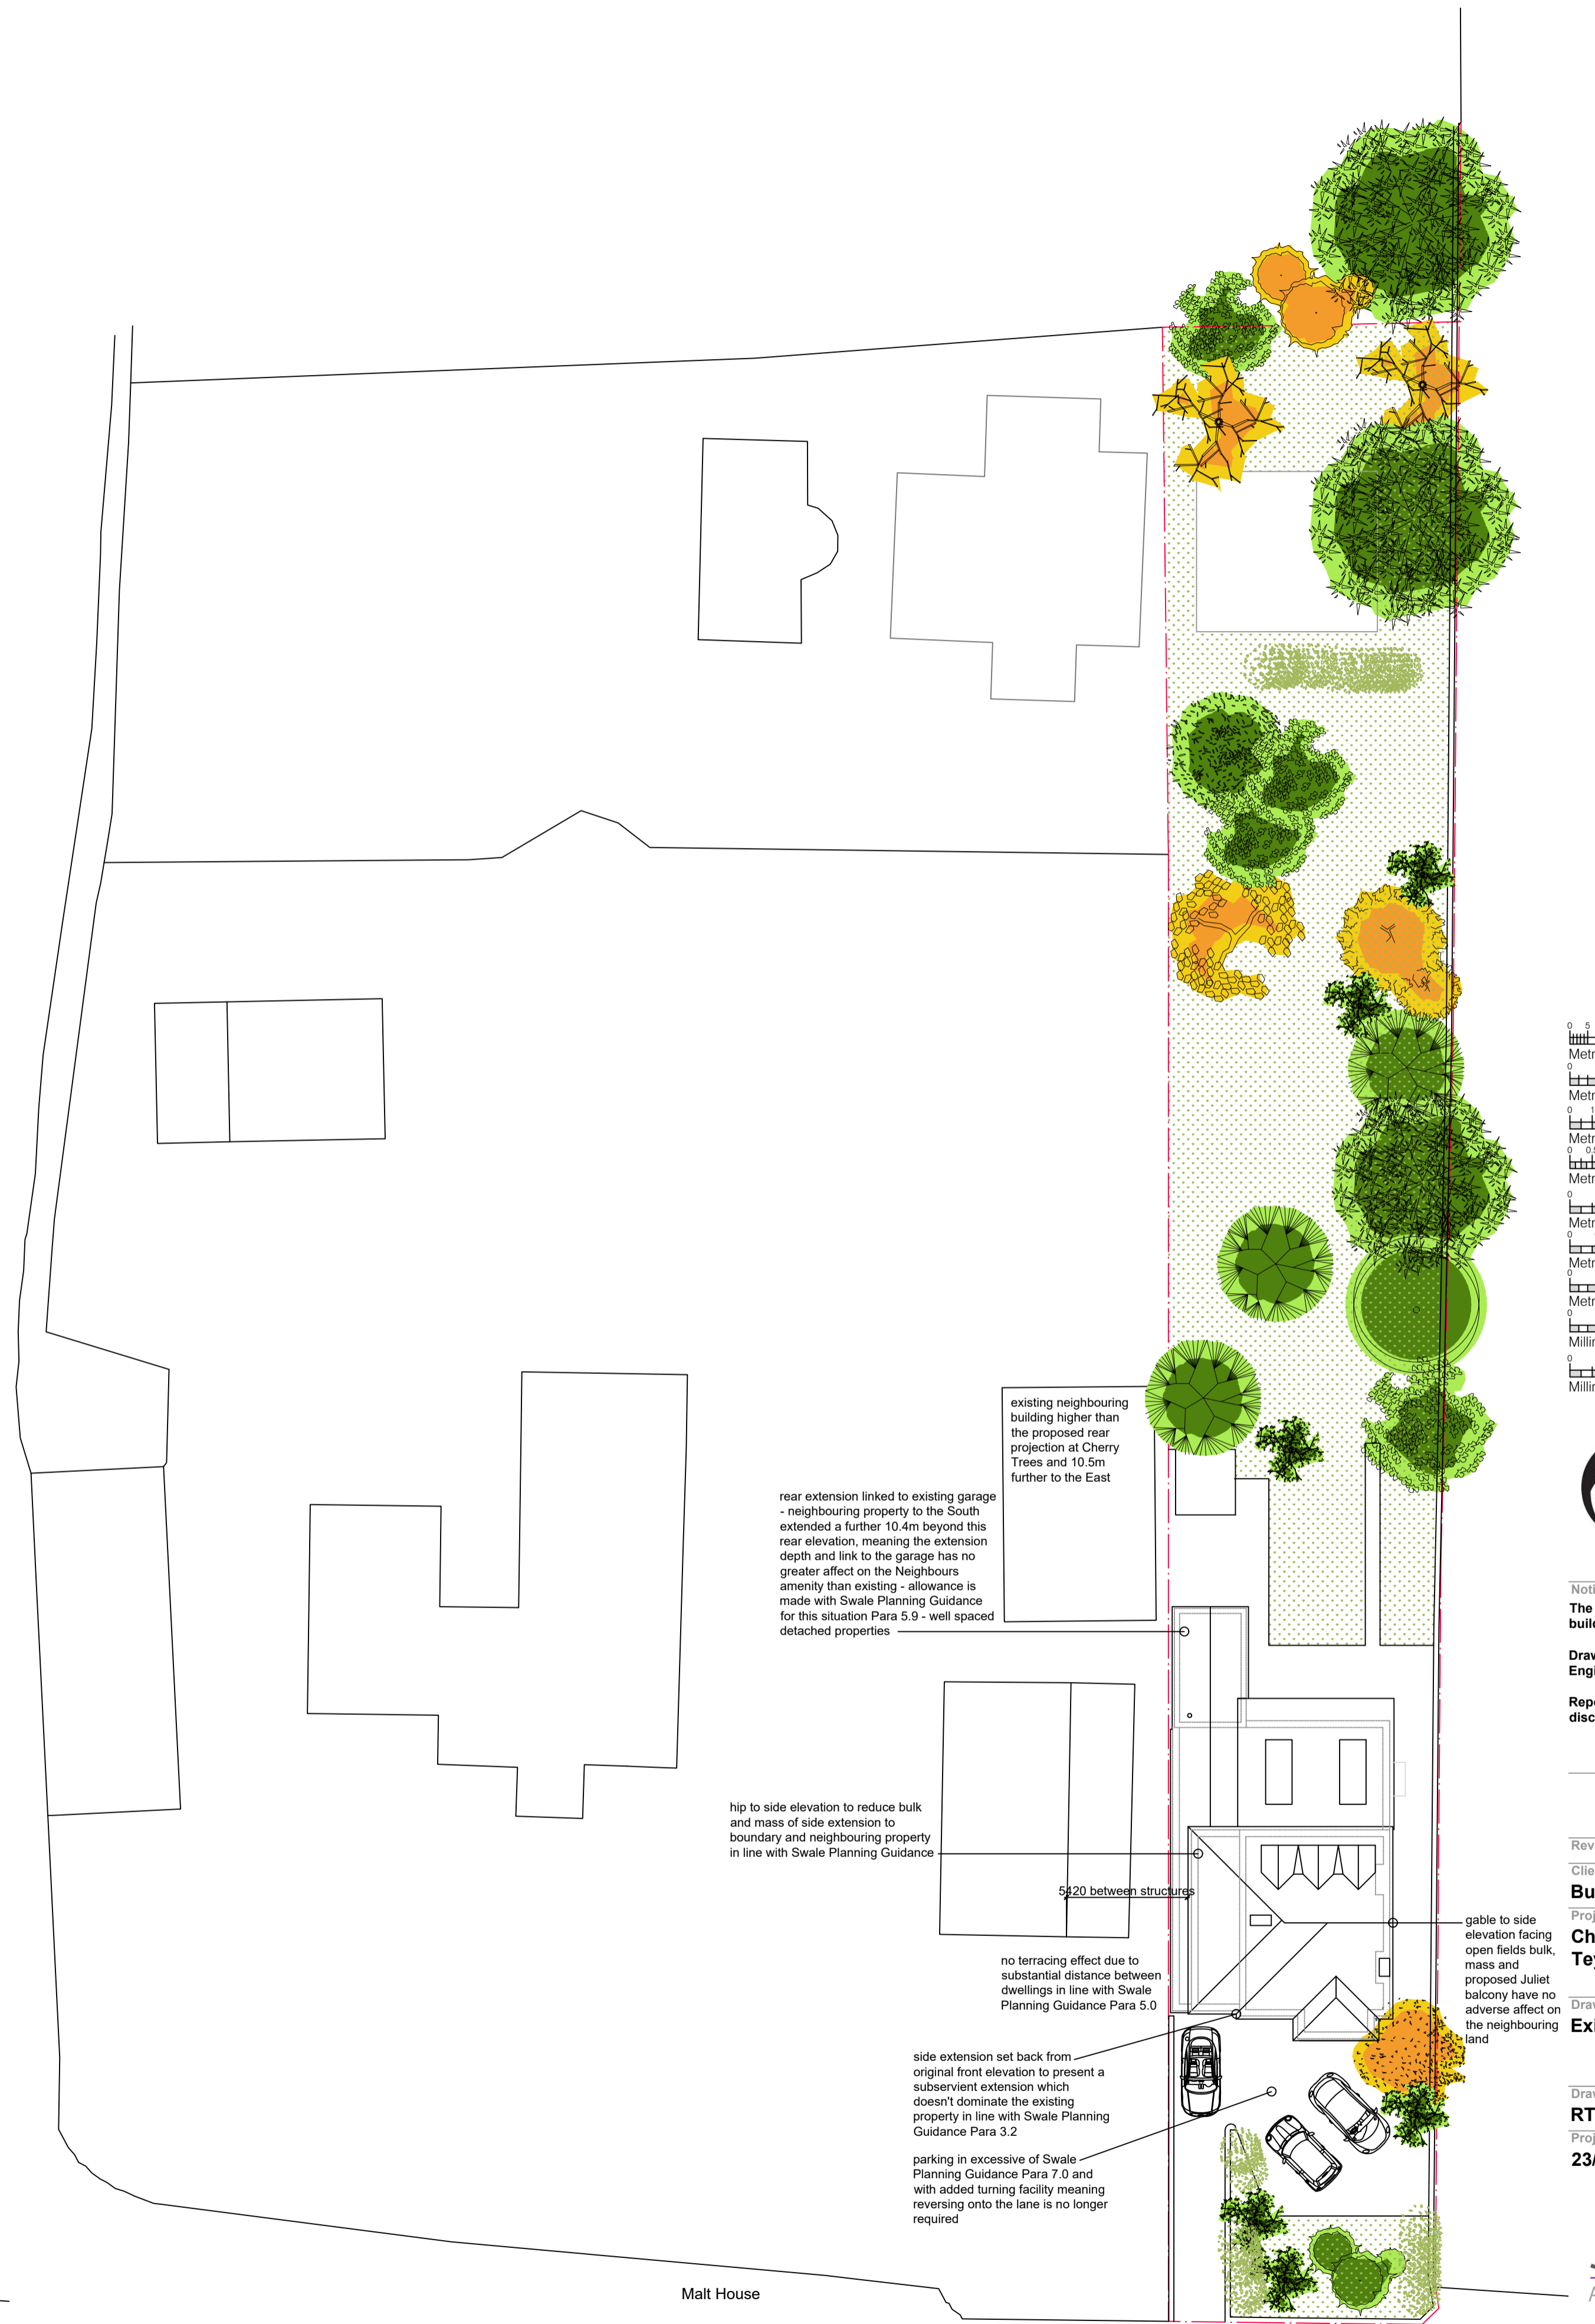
existing neighbouring building higher than the proposed rear projection at Cherry Trees and 10.5m further to the East

rear extension linked to existing garage - neighbouring property to the South extended a further 10.4m beyond this rear elevation, meaning the extension depth and link to the garage has no greater affect on the Neighbours amenity than existing - allowance is made with Swale Planning Guidance for this situation Para 5.9 - well spaced detached properties

hip to side elevation to reduce bulk and mass of side extension to boundary and neighbouring property in line with Swale Planning Guidance

5420 between structures

gable to side elevation facing open fields bulk, mass and proposed Juliet balcony have no adverse affect on the neighbouring land

no terracing effect due to substantial distance between dwellings in line with Swale Planning Guidance Para 5.0

side extension set back from original front elevation to present a subservient extension which doesn't dominate the existing property in line with Swale Planning Guidance Para 3.2

parking in excessive of Swale Planning Guidance Para 7.0 and with added turning facility meaning reversing onto the lane is no longer required

Malt House

0 5
Metr
0
Metr
0 1
Metr
0 0.5
Metr
0
Metr
0
Metr
0
Metr
0
Millin
0
Millin

Noti
The
build
Drav
Engi
Repo
disc

Rev
Clie
Bu
Proj
Ch
Te
Dra
Ex
Dra
RT
Proj
23